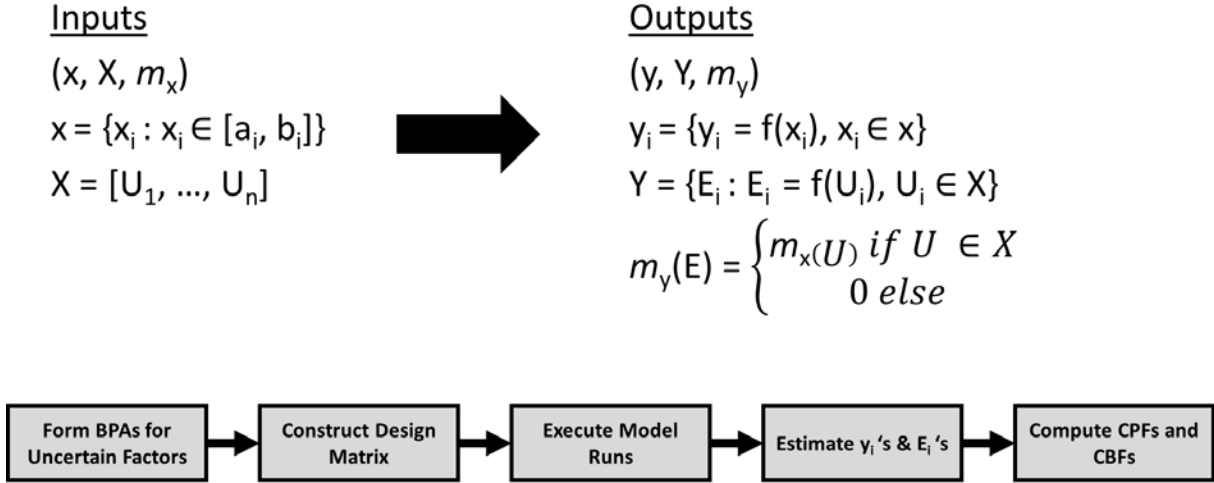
Inputs
(x, X, $m_x$)
x = $\{x_i : x_i \in [a_i, b_i]\}$
X = $[U_1, \ldots, U_n]$

Outputs
(y, Y, $m_y$)
$y_i = \{y_i = f(x_i), x_i \in x\}$
$Y = \{E_i : E_i = f(U_i), U_i \in X\}$
$m_y(E) = \begin{cases} m_{x}(U) \text{ if } U \in X \\ 0 \text{ else} \end{cases}$

Form BPAs for Uncertain Factors

Construct Design Matrix

Execute Model Runs

Estimate $y_i$ 's & $E_i$ 's

Compute CPFs and CBFs